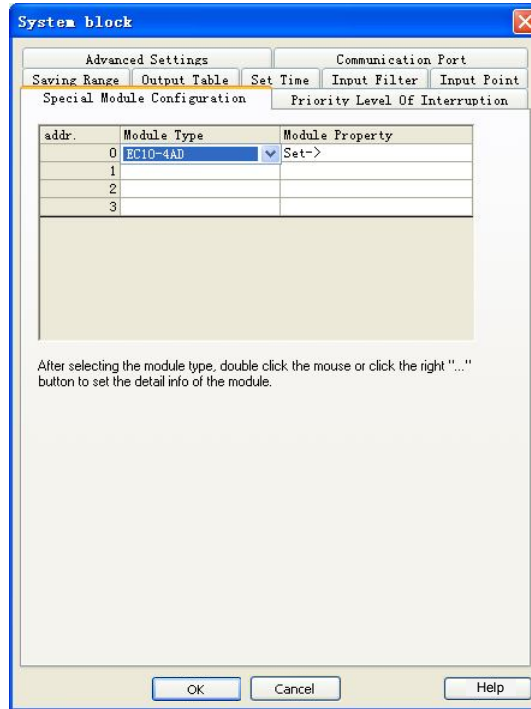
System block

Advanced Settings
Communication Port
Saving Range
Output Table
Set Time
Input Filter
Input Point
Special Module Configuration
Priority Level Of Interruption

| addr. | Module Type | Module Property |
|---|---|---|
| 0 | EC10-4AD | Set-> |
| 1 | | |
| 2 | | |
| 3 | | |

After selecting the module type, double click the mouse or click the right "..." button to set the detail info of the module.

OK
Cancel
Help